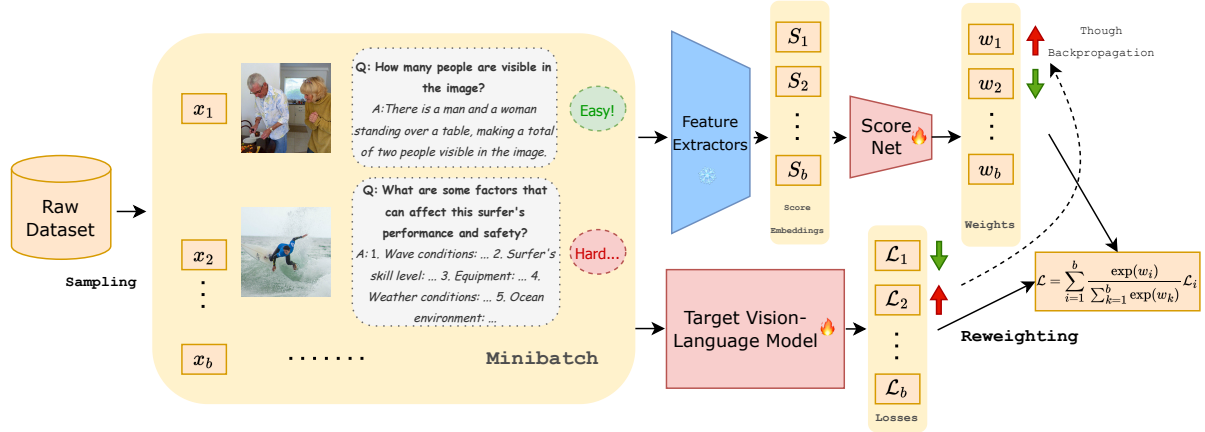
Raw Dataset

Sampling

$x_1$

Q: How many people are visible in the image?
A: There is a man and a woman standing over a table, making a total of two people visible in the image.

Easy!

Q: What are some factors that can affect this surfer's performance and safety?
A: 1. Wave conditions: ... 2. Surfer's skill level: ... 3. Equipment: ... 4. Weather conditions: ... 5. Ocean environment: ...

Hard...

$x_2$

$\vdots$

$x_b$

.......

Minibatch

Feature Extractors

$S_1$

$S_2$

$\vdots$

$S_b$

Score Embeddings

Score Net

$w_1$

$w_2$

$\vdots$

$w_b$

Weights

Though Backpropagation

Target Vision-Language Model

$\mathcal{L}_1$

$\mathcal{L}_2$

$\vdots$

$\mathcal{L}_b$

Losses

Reweighting

$\mathcal{L} = \sum_{i=1}^{b} \frac{\exp(w_i)}{\sum_{k=1}^{b} \exp(w_k)} \mathcal{L}_i$